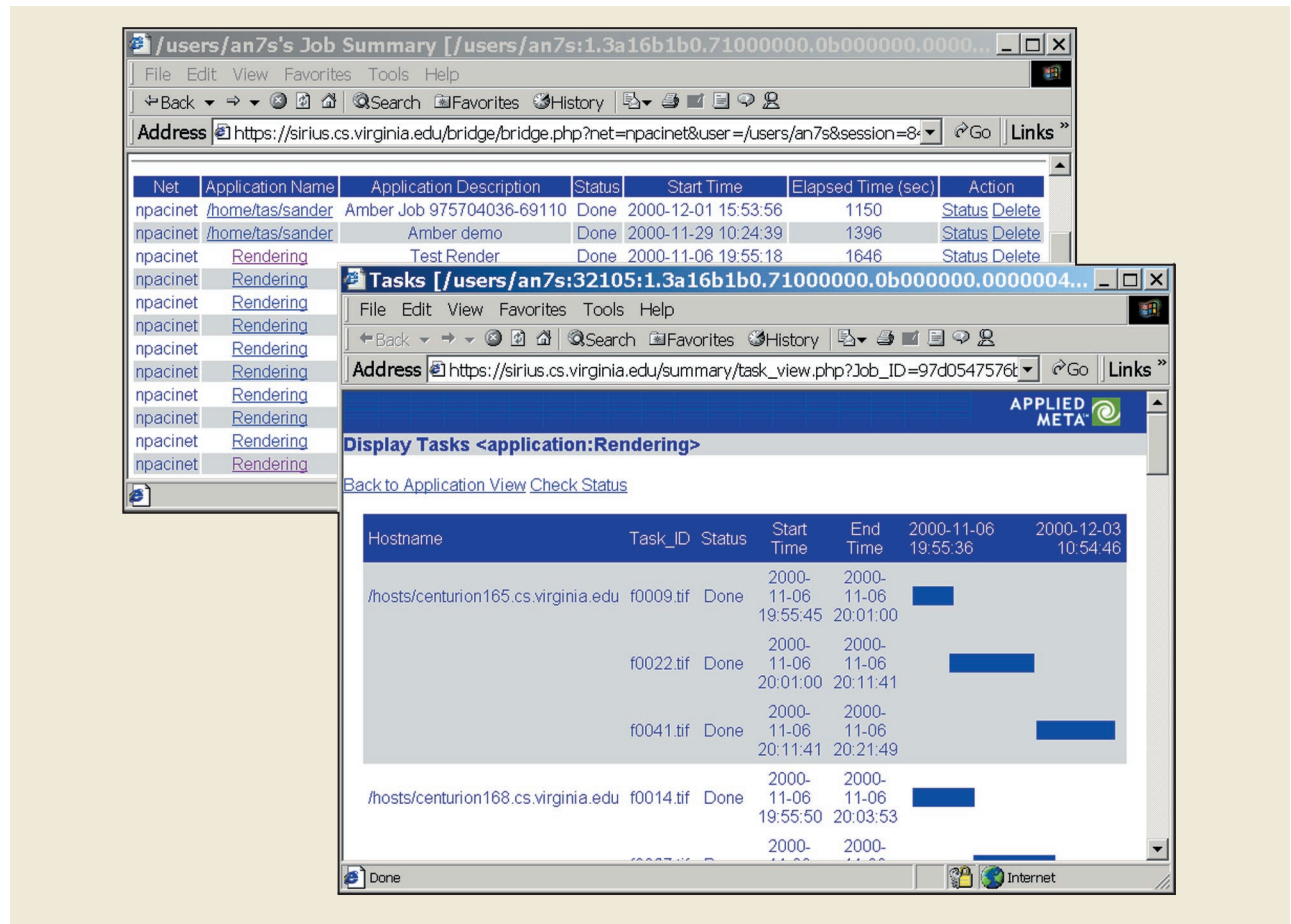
/users/an7s's Job Summary [/users/an7s:1.3a16b1b0.71000000.0b000000.0000...

File Edit View Favorites Tools Help

Back Search Favorites History

Address https://sirius.cs.virginia.edu/bridge/bridge.php?net=npacinet&user=/users/an7s&session=8 Go Links

| Net | Application Name | Application Description | Status | Start Time | Elapsed Time (sec) | Action |
|---|---|---|---|---|---|---|
| npacinet | /home/tas/sander | Amber Job 975704036-69110 | Done | 2000-12-01 15:53:56 | 1150 | Status Delete |
| npacinet | /home/tas/sander | Amber demo | Done | 2000-11-29 10:24:39 | 1396 | Status Delete |
| npacinet | Rendering | Test Render | Done | 2000-11-06 19:55:18 | 1646 | Status Delete |
| npacinet | Rendering | | | | | |
| npacinet | Rendering | | | | | |
| npacinet | Rendering | | | | | |
| npacinet | Rendering | | | | | |
| npacinet | Rendering | | | | | |
| npacinet | Rendering | | | | | |
| npacinet | Rendering | | | | | |
| npacinet | Rendering | | | | | |
| npacinet | Rendering | | | | | |

Tasks [/users/an7s:32105:1.3a16b1b0.71000000.0b000000.0000004...

File Edit View Favorites Tools Help

Back Search Favorites History

Address https://sirius.cs.virginia.edu/summary/task_view.php?Job_ID=97d0547576 Go Links

APPLIED META

Display Tasks <application:Rendering>

Back to Application View Check Status

| Hostname | Task_ID | Status | Start Time | End Time | 2000-11-06 19:55:36 | 2000-12-03 10:54:46 |
|---|---|---|---|---|---|---|
| /hosts/centurion165.cs.virginia.edu | f0009.tif | Done | 2000-11-06 19:55:45 | 2000-11-06 20:01:00 | | |
| | f0022.tif | Done | 2000-11-06 20:01:00 | 2000-11-06 20:11:41 | | |
| | f0041.tif | Done | 2000-11-06 20:11:41 | 2000-11-06 20:21:49 | | |
| /hosts/centurion168.cs.virginia.edu | f0014.tif | Done | 2000-11-06 19:55:50 | 2000-11-06 20:03:53 | | |
| | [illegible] | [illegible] | 2000- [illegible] | 2000- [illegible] | | |

Done Internet